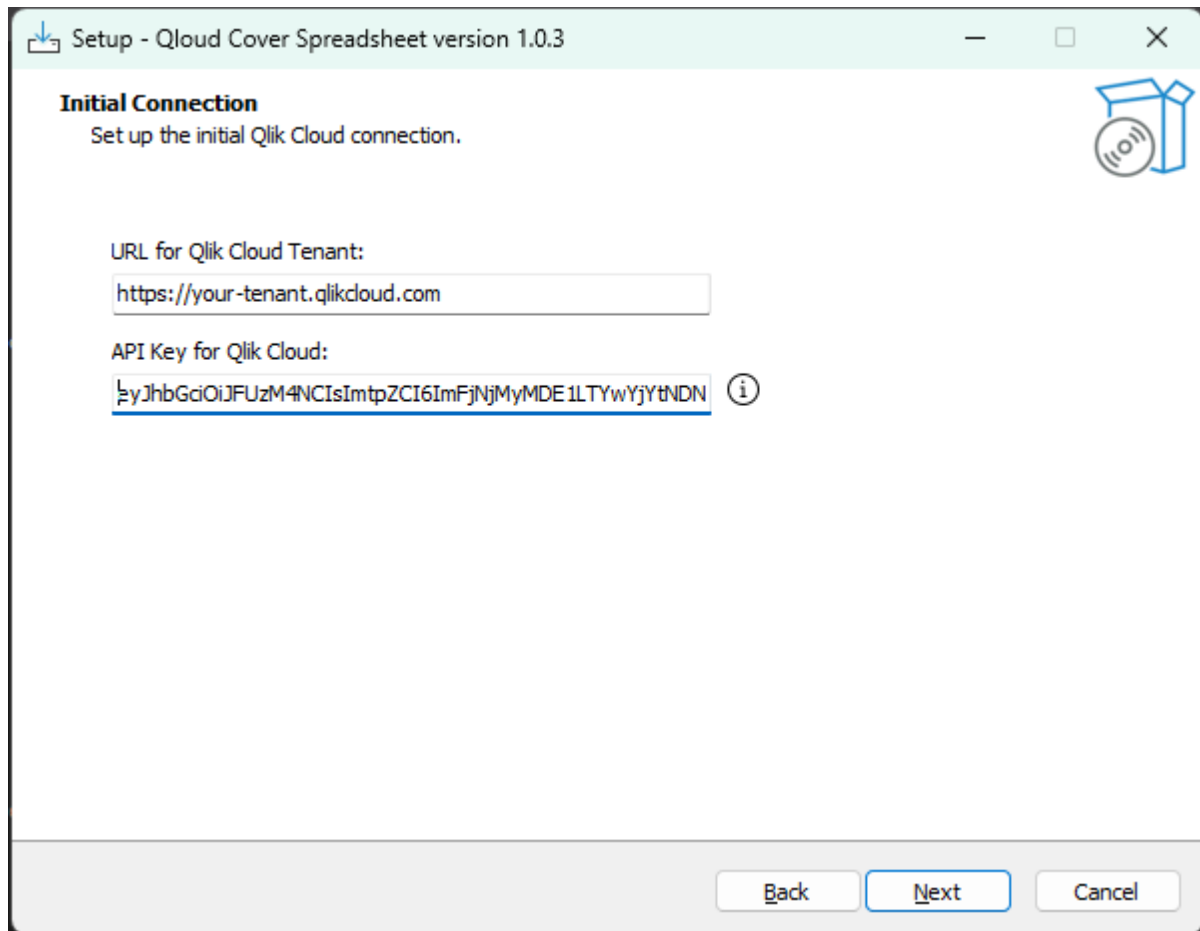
Setup - Qloud Cover Spreadsheet version 1.0.3

Initial Connection
Set up the initial Qlik Cloud connection.

URL for Qlik Cloud Tenant:
https://your-tenant.qlikcloud.com

API Key for Qlik Cloud:
eyJhbGciOiJFUzM4NCIsImtpZCI6ImFjNjMyMDE1LTYwYjYtNDN

Back Next Cancel